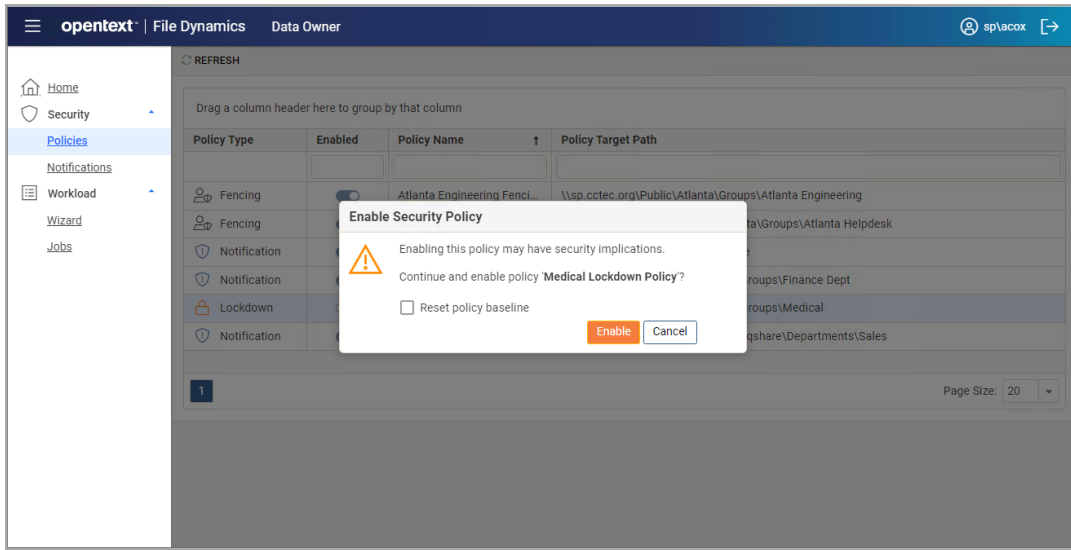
opentext™ | File Dynamics Data Owner

sp\acox

Home
Security
Policies
Notifications
Workload
Wizard
Jobs

REFRESH

Drag a column header here to group by that column

| Policy Type | Enabled | Policy Name | Policy Target Path |
|---|---|---|---|
| Fencing | | Atlanta Engineering Fenci... | \\sp.cctec.org\Public\Atlanta\Groups\Atlanta Engineering |
| Fencing | | | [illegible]ta\Groups\Atlanta Helpdesk |
| Notification | | | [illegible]e |
| Notification | | | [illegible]roups\Finance Dept |
| Lockdown | | | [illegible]roups\Medical |
| Notification | | | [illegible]qshare\Departments\Sales |

Enable Security Policy

Enabling this policy may have security implications.

Continue and enable policy 'Medical Lockdown Policy'?

Reset policy baseline

Enable Cancel

1

Page Size: 20